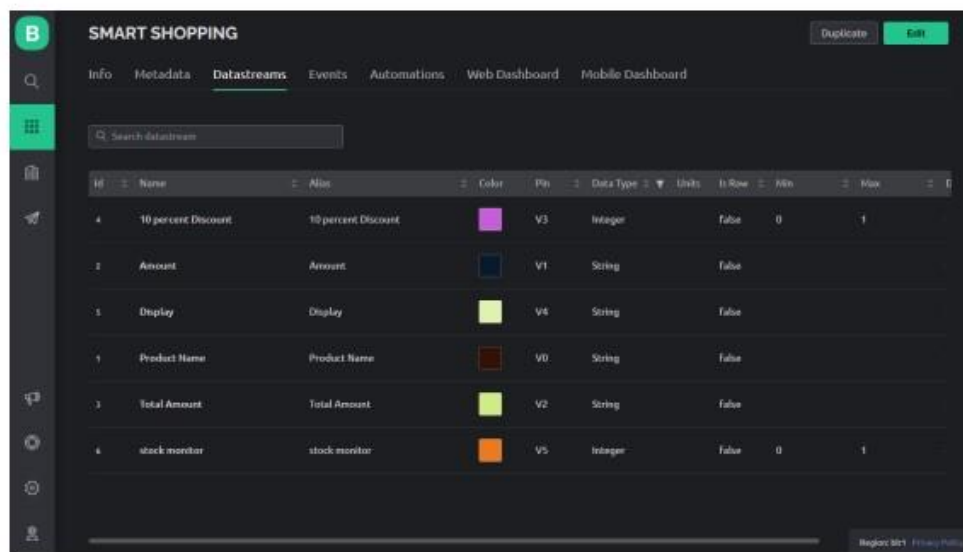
B

SMART SHOPPING

Duplicate Edit

Info Metadata Datastreams Events Automations Web Dashboard Mobile Dashboard

Search datastream

| Id | Name | Alias | Color | Pin | Data Type | Units | Is Raw | Min | Max |
|---|---|---|---|---|---|---|---|---|---|
| 4 | 10 percent Discount | 10 percent Discount | | V3 | Integer | | false | 0 | 1 |
| 2 | Amount | Amount | | V1 | String | | false | | |
| 5 | Display | Display | | V4 | String | | false | | |
| 1 | Product Name | Product Name | | V0 | String | | false | | |
| 3 | Total Amount | Total Amount | | V2 | String | | false | | |
| 6 | stock monitor | stock monitor | | V5 | Integer | | false | 0 | 1 |

Region: blr1 Privacy Policy